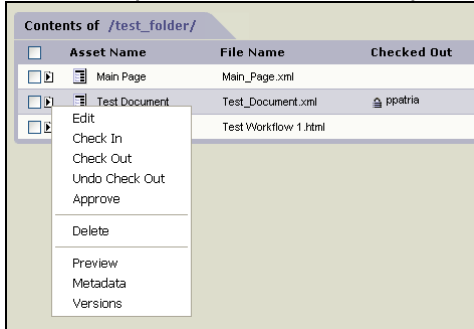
Contents of /test_folder/

| Asset Name | File Name | Checked Out |
|---|---|---|
| Main Page | Main_Page.xml | |
| Test Document | Test_Document.xml | ppatria |
| | Test Workflow 1.html | |

Edit
Check In
Check Out
Undo Check Out
Approve
Delete
Preview
Metadata
Versions